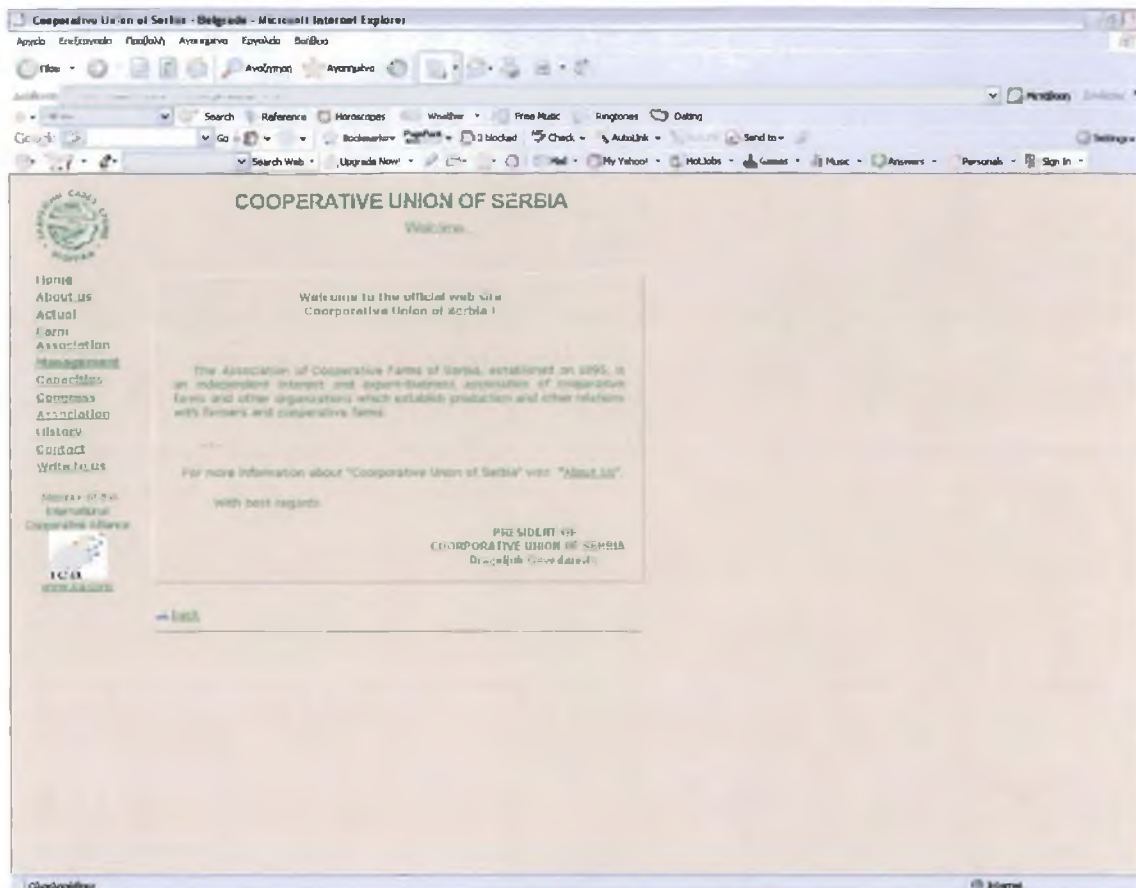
Cooperative Union of Serbia - Belgrade - Microsoft Internet Explorer

Αρχείο Επεξεργασία Προβολή Αγαπημένα Εργαλεία Βοήθεια

Πίσω Αναζήτηση Αγαπημένα

Διεύθυνση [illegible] Μετάβαση

Search Reference Horoscopes Weather Free Music Ringtones Dating

Google Go Bookmarks PageRank 3 blocked Check AutoLink Send to Settings

Search Web Upgrade Now! Mail My Yahoo! HotJobs Games Music Answers Personals Sign In

COOPERATIVE UNION OF SERBIA

Welcome...

Home
About us
Actual
Farm Association
Management
Capacities
Congress
Association
History
Contact
Write to us

Member of the International Cooperative Alliance

ICA
www.ica.coop

Welcome to the official web site Coorporative Union of Serbia !

The Association of Cooperative Farms of Serbia, established on 1895, is an independent interest and expert-business association of cooperative farms and other organizations which establish production and other relations with farmers and cooperative farms.

...

For more information about "Cooperative Union of Serbia" visit "About Us".

With best regards

PRESIDENT OF COORPORATIVE UNION OF SERBIA
Dragoljub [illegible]

« back

Ολοκληρώθηκε

Internet